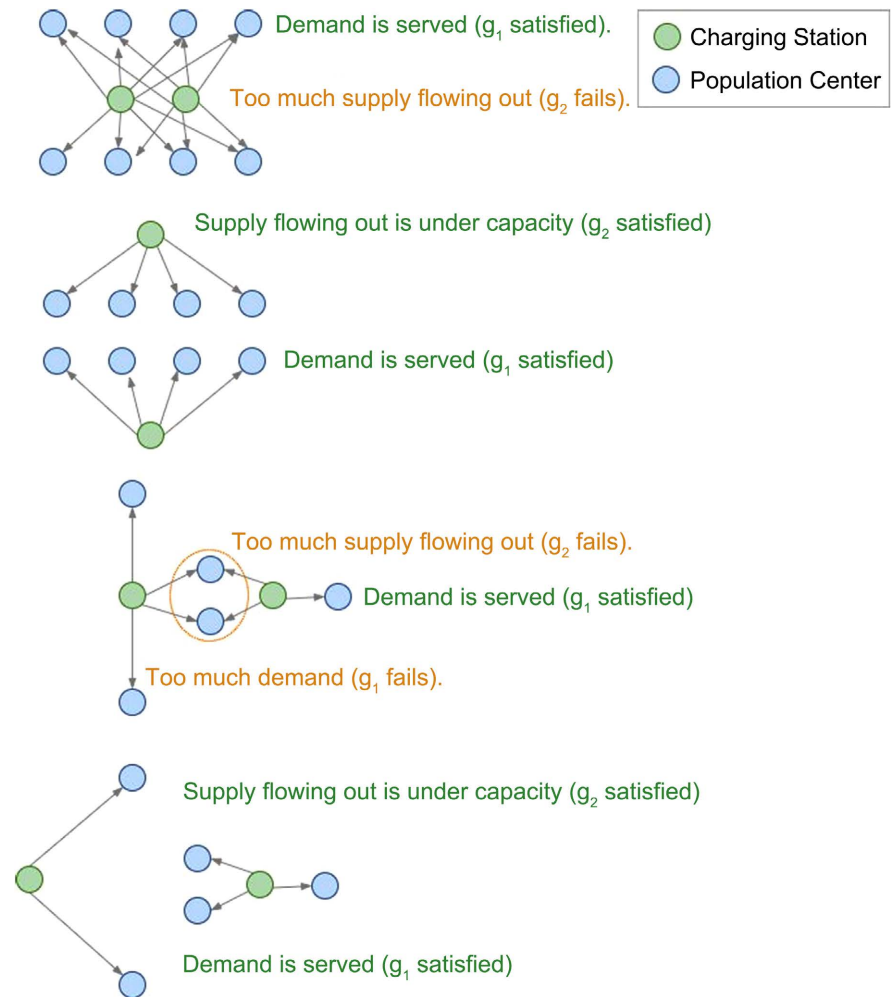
Demand is served ($g_1$ satisfied).

Charging Station
Population Center

Too much supply flowing out ($g_2$ fails).

Supply flowing out is under capacity ($g_2$ satisfied)

Demand is served ($g_1$ satisfied)

Too much supply flowing out ($g_2$ fails).

Demand is served ($g_1$ satisfied)

Too much demand ($g_1$ fails).

Supply flowing out is under capacity ($g_2$ satisfied)

Demand is served ($g_1$ satisfied)